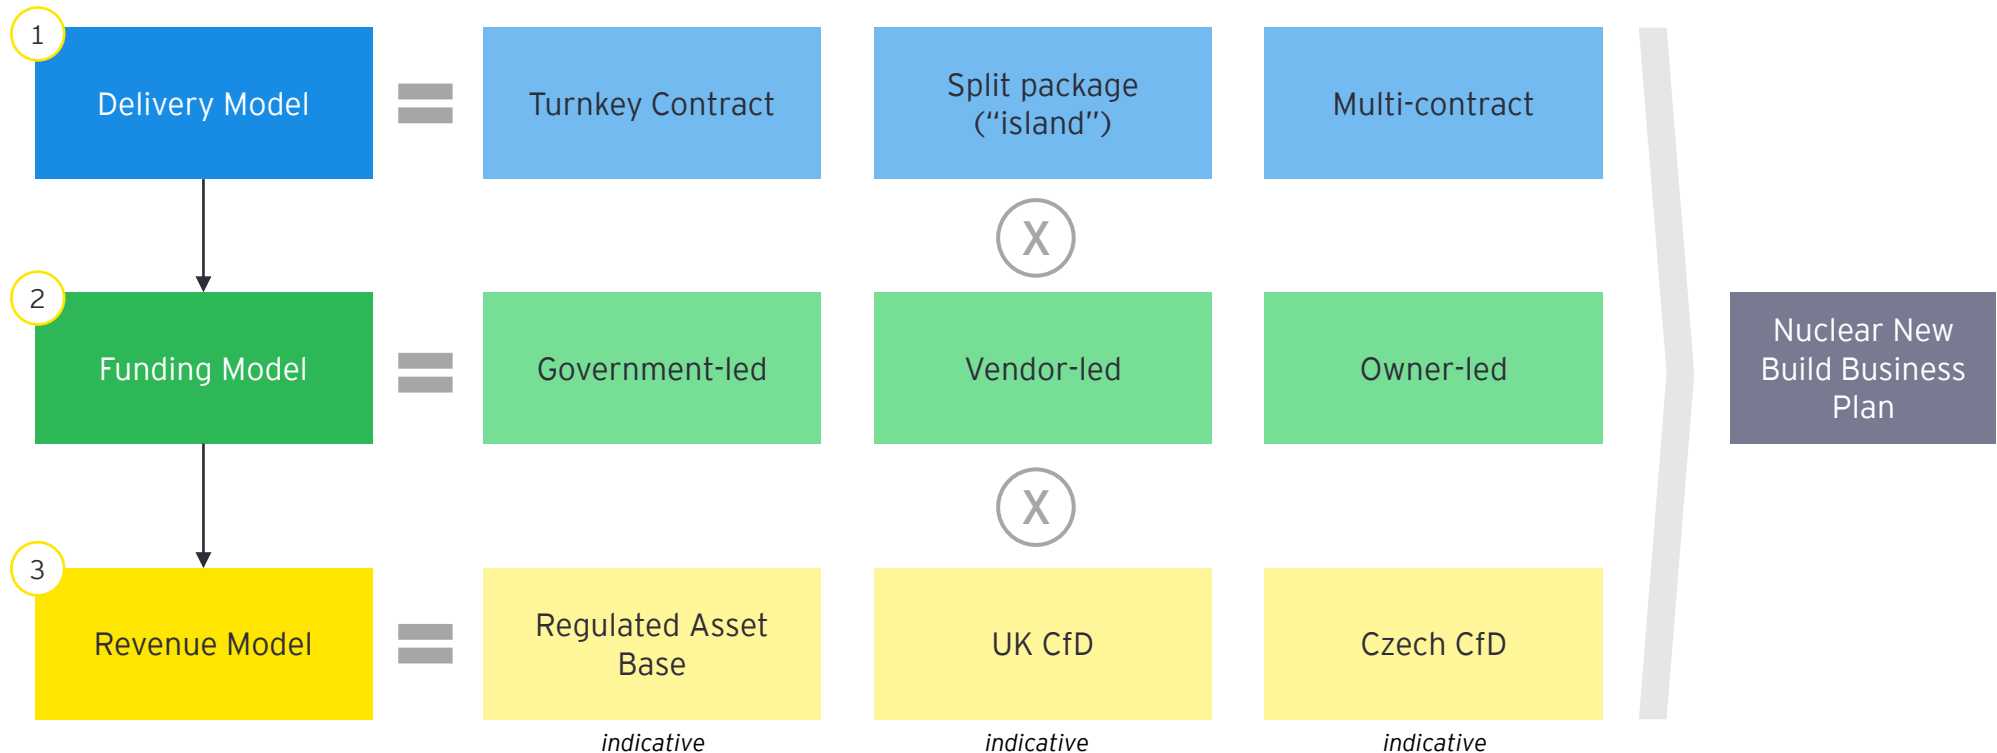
1
Delivery Model

Turnkey Contract

Split package
(“island”)

Multi-contract

X

2
Funding Model

Government-led

Vendor-led

Owner-led

Nuclear New
Build Business
Plan

X

3
Revenue Model

Regulated Asset
Base

UK CfD

Czech CfD

indicative

indicative

indicative